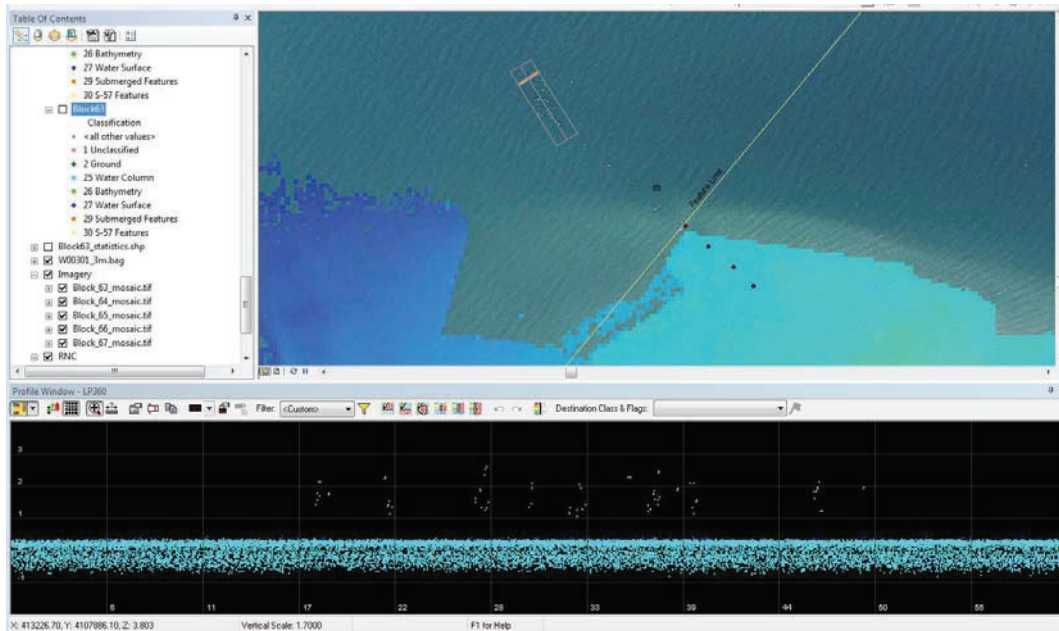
Table Of Contents

26 Bathymetry
27 Water Surface
29 Submerged Features
30 S-57 Features
Block63
Classification
<all other values>
1 Unclassified
2 Ground
25 Water Column
26 Bathymetry
27 Water Surface
29 Submerged Features
30 S-57 Features
Block63_statistics.shp
W00301_3m.bag
Imagery
Block_63_mosaic.tif
Block_64_mosaic.tif
Block_65_mosaic.tif
Block_66_mosaic.tif
Block_67_mosaic.tif
RNC

Profile Line

Profile Window - LP360
Filter: <Custom>
Destination Class & Flags:

3
2
1
-1

6
11
17
22
28
33
39
44
50
55

X: 413226.70, Y: 4107886.10, Z: 3.803
Vertical Scale: 1.7000
F1 for Help